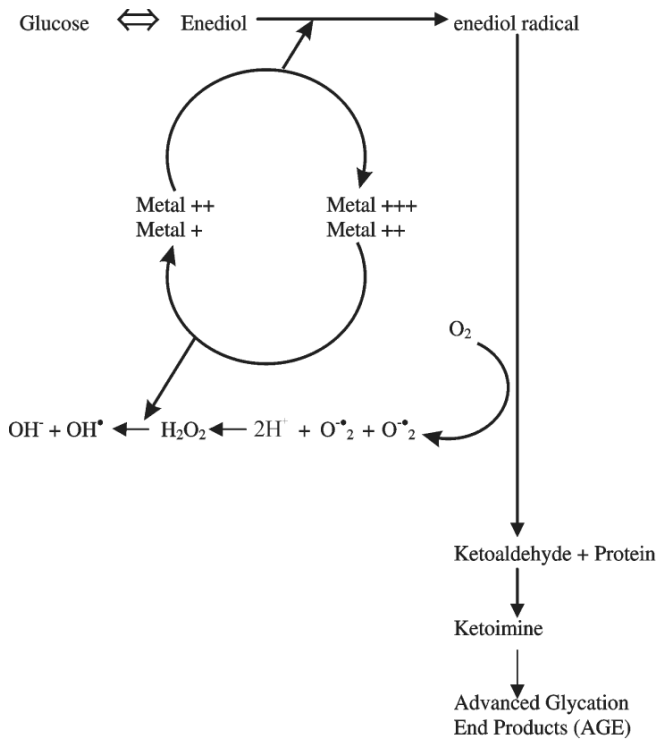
Glucose $\Leftrightarrow$ Enediol enediol radical

Metal ++
Metal +

Metal +++
Metal ++

$O_2$

$OH^- + OH^\bullet$ $H_2O_2$ $2H^+$ + $O^{-\bullet}_2$ + $O^{-\bullet}_2$

Ketoaldehyde + Protein

Ketoimine

Advanced Glycation End Products (AGE)